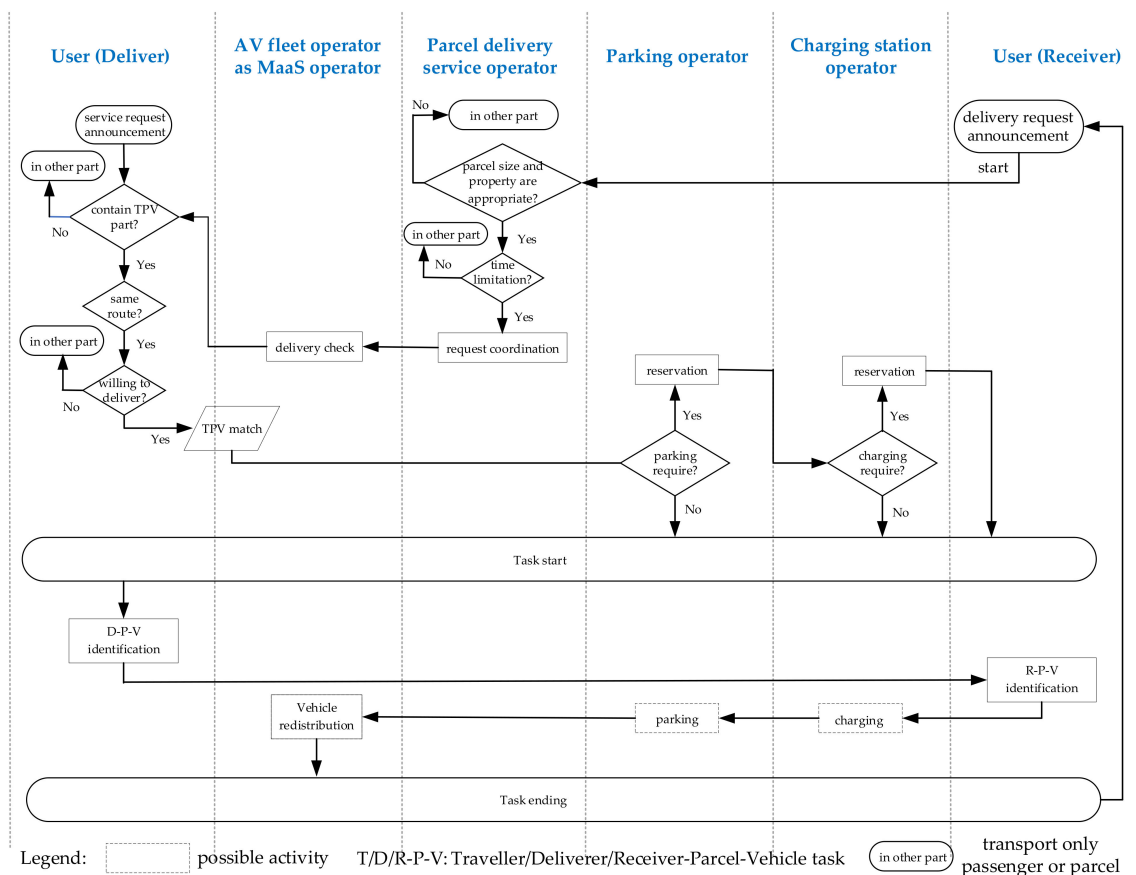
User (Deliver)

AV fleet operator as MaaS operator

Parcel delivery service operator

Parking operator

Charging station operator

User (Receiver)

service request announcement

in other part

contain TPV part?

No

Yes

same route?

Yes

in other part

willing to deliver?

No

Yes

TPV match

delivery check

No

in other part

parcel size and property are appropriate?

Yes

in other part

No

time limitation?

Yes

request coordination

delivery request announcement

start

reservation

Yes

parking require?

No

reservation

Yes

charging require?

No

Task start

D-P-V identification

R-P-V identification

Vehicle redistribution

parking

charging

Task ending

Legend: possible activity T/D/R-P-V: Traveller/Deliverer/Receiver-Parcel-Vehicle task in other part transport only passenger or parcel